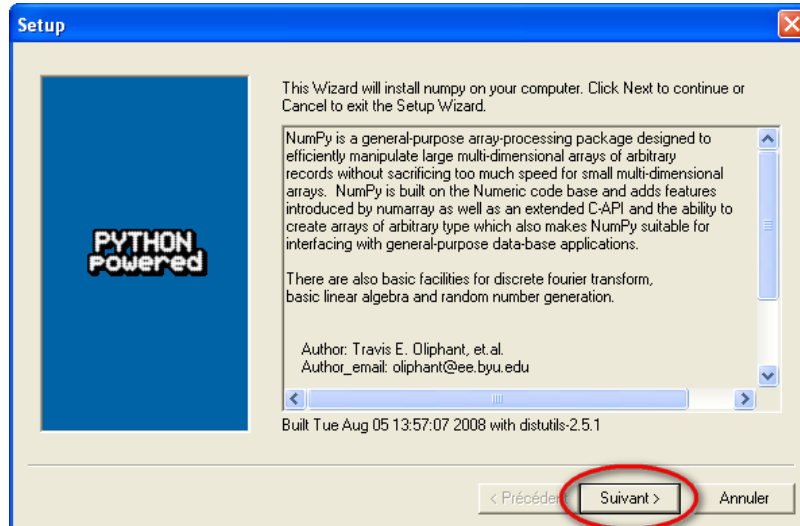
Setup

PYTHON
powered

This Wizard will install numpy on your computer. Click Next to continue or Cancel to exit the Setup Wizard.

NumPy is a general-purpose array-processing package designed to efficiently manipulate large multi-dimensional arrays of arbitrary records without sacrificing too much speed for small multi-dimensional arrays. NumPy is built on the Numeric code base and adds features introduced by numarray as well as an extended C-API and the ability to create arrays of arbitrary type which also makes NumPy suitable for interfacing with general-purpose data-base applications.

There are also basic facilities for discrete fourier transform, basic linear algebra and random number generation.

Author: Travis E. Oliphant, et.al.
Author_email: oliphant@ee.byu.edu

Built Tue Aug 05 13:57:07 2008 with distutils-2.5.1

< Précédent

Suivant >

Annuler